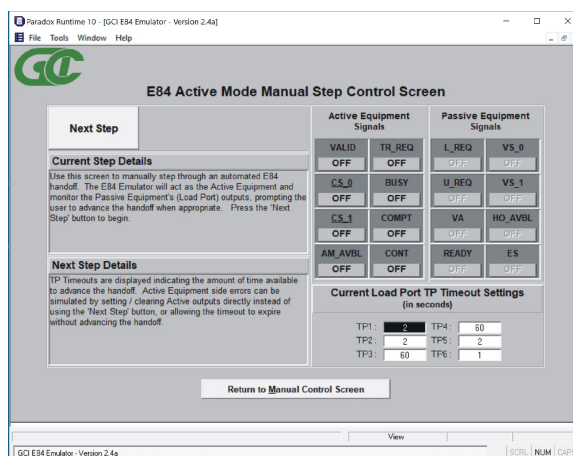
Paradox Runtime 10 - [GCI E84 Emulator - Version 2.4a]

File Tools Window Help

GCI

E84 Active Mode Manual Step Control Screen

Next Step

Current Step Details

Use this screen to manually step through an automated E84 handoff. The E84 Emulator will act as the Active Equipment and monitor the Passive Equipment's (Load Port) outputs, prompting the user to advance the handoff when appropriate. Press the 'Next Step' button to begin.

Next Step Details

TP Timeouts are displayed indicating the amount of time available to advance the handoff. Active Equipment side errors can be simulated by setting / clearing Active outputs directly instead of using the 'Next Step' button, or allowing the timeout to expire without advancing the handoff.

Active Equipment Signals

| VALID | TR_REQ |
|---|---|
| OFF | OFF |
| CS_0 | BUSY |
| OFF | OFF |
| CS_1 | COMPT |
| OFF | OFF |
| AM_AVBL | CONT |
| OFF | OFF |

Passive Equipment Signals

| L_REQ | VS_0 |
|---|---|
| OFF | OFF |
| U_REQ | VS_1 |
| OFF | OFF |
| VA | HO_AVBL |
| OFF | OFF |
| READY | ES |
| OFF | OFF |

Current Load Port TP Timeout Settings (in seconds)

| TP1 : | 2 | TP4 : | 60 |
|---|---|---|---|
| TP2 : | 2 | TP5 : | 2 |
| TP3 : | 60 | TP6 : | 1 |

Return to Manual Control Screen

View

GCI E84 Emulator - Version 2.4a

SCRL NUM CAPS